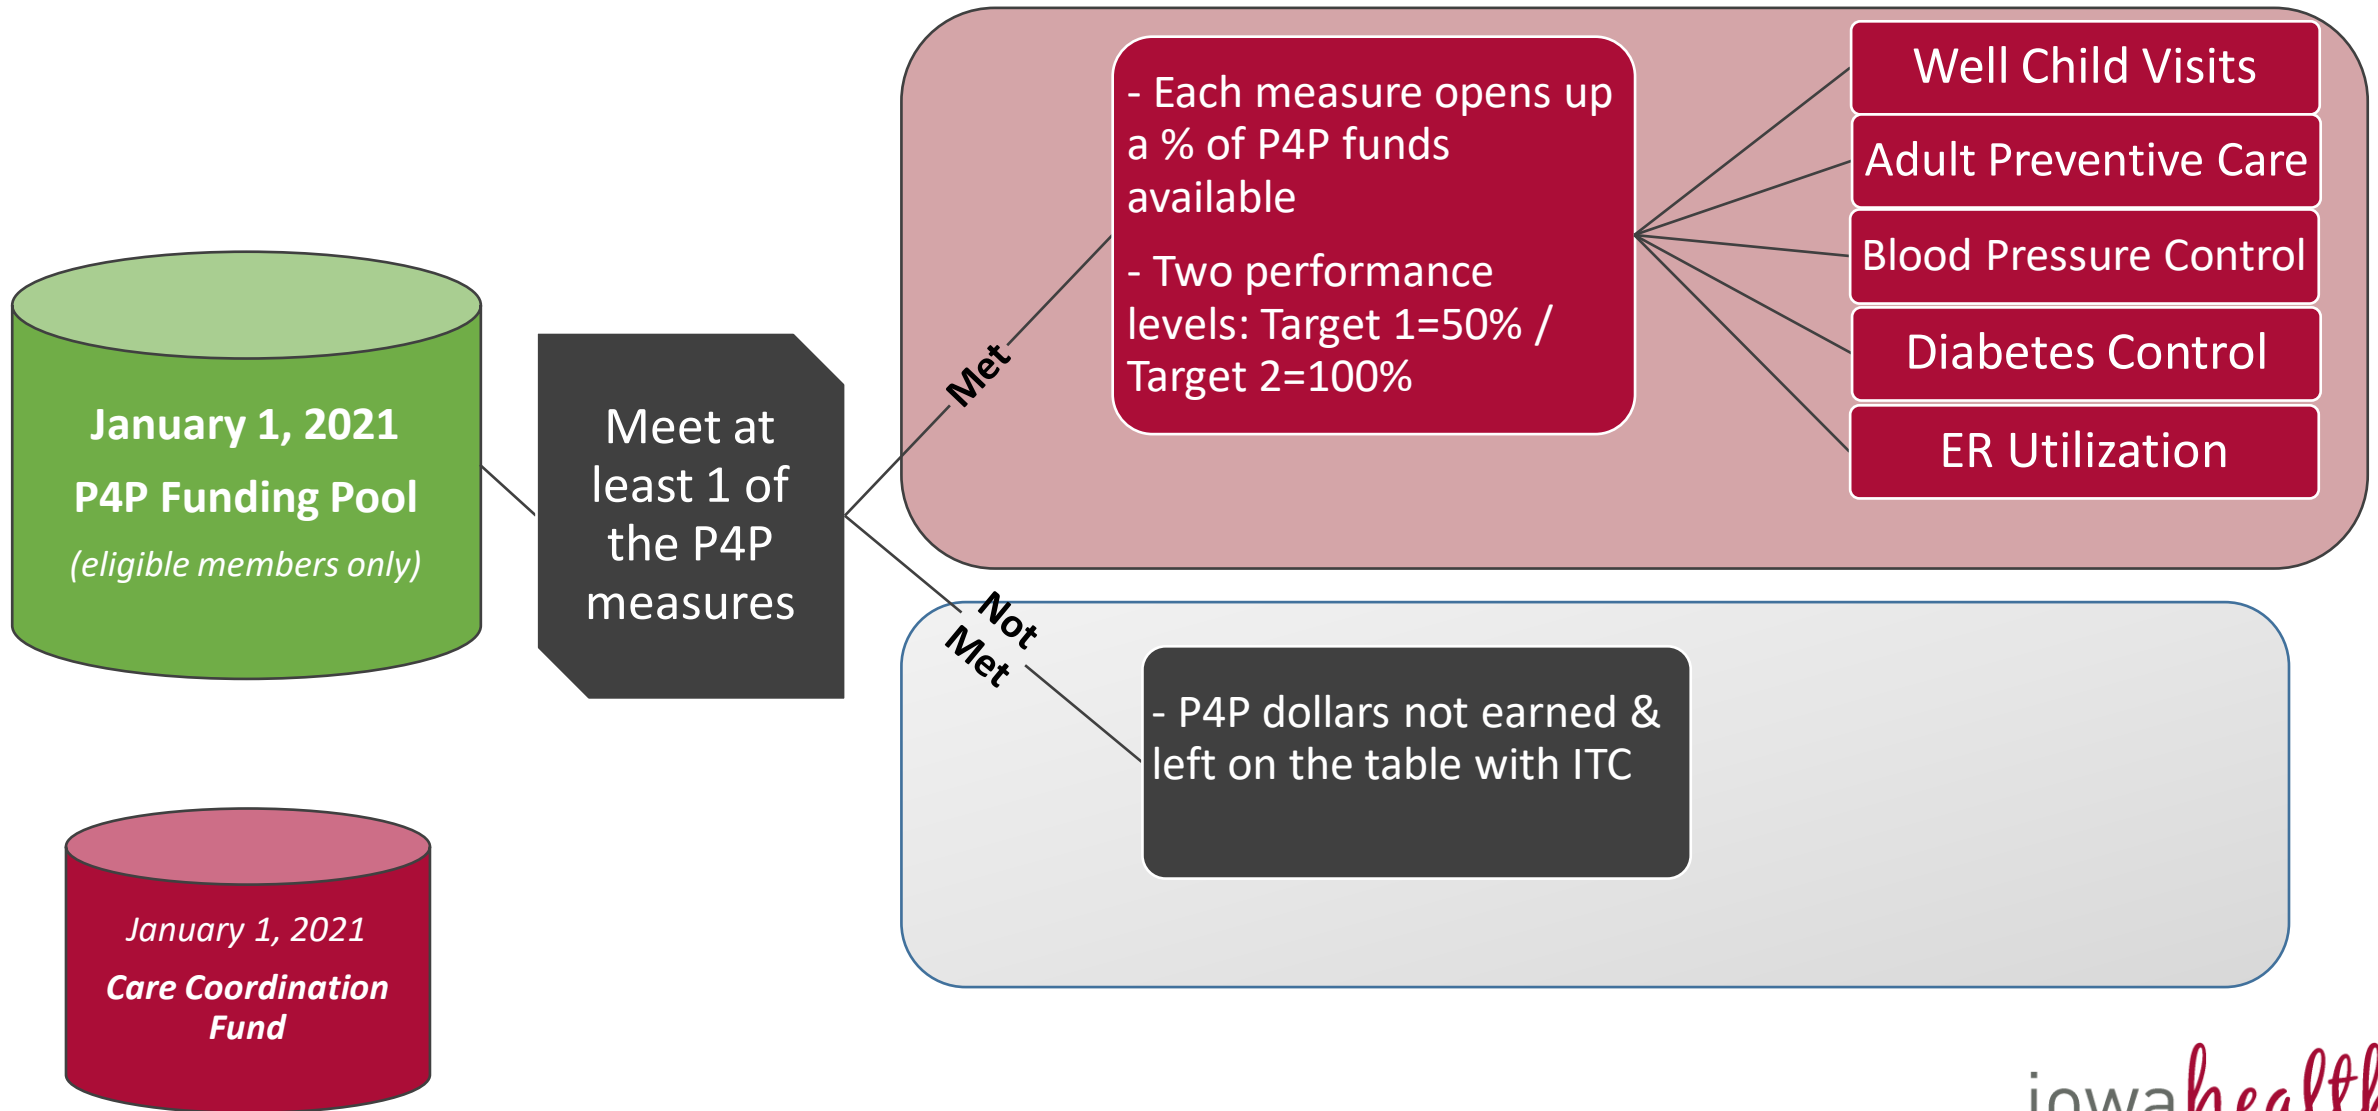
January 1, 2021

P4P Funding Pool

(eligible members only)

Meet at least 1 of the P4P measures

Met

- Each measure opens up a % of P4P funds available

- Two performance levels: Target 1=50% / Target 2=100%

Well Child Visits

Adult Preventive Care

Blood Pressure Control

Diabetes Control

ER Utilization

Not Met

- P4P dollars not earned & left on the table with ITC

January 1, 2021

Care Coordination Fund

iowahealth